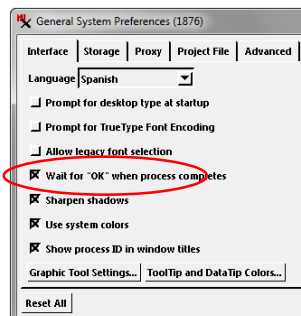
General System Preferences (1876)

Interface | Storage | Proxy | Project File | Advanced

Language Spanish

Prompt for desktop type at startup

Prompt for TrueType Font Encoding

Allow legacy font selection

Wait for "OK" when process completes

Sharpen shadows

Use system colors

Show process ID in window titles

Graphic Tool Settings... | ToolTip and DataTip Colors...

Reset All